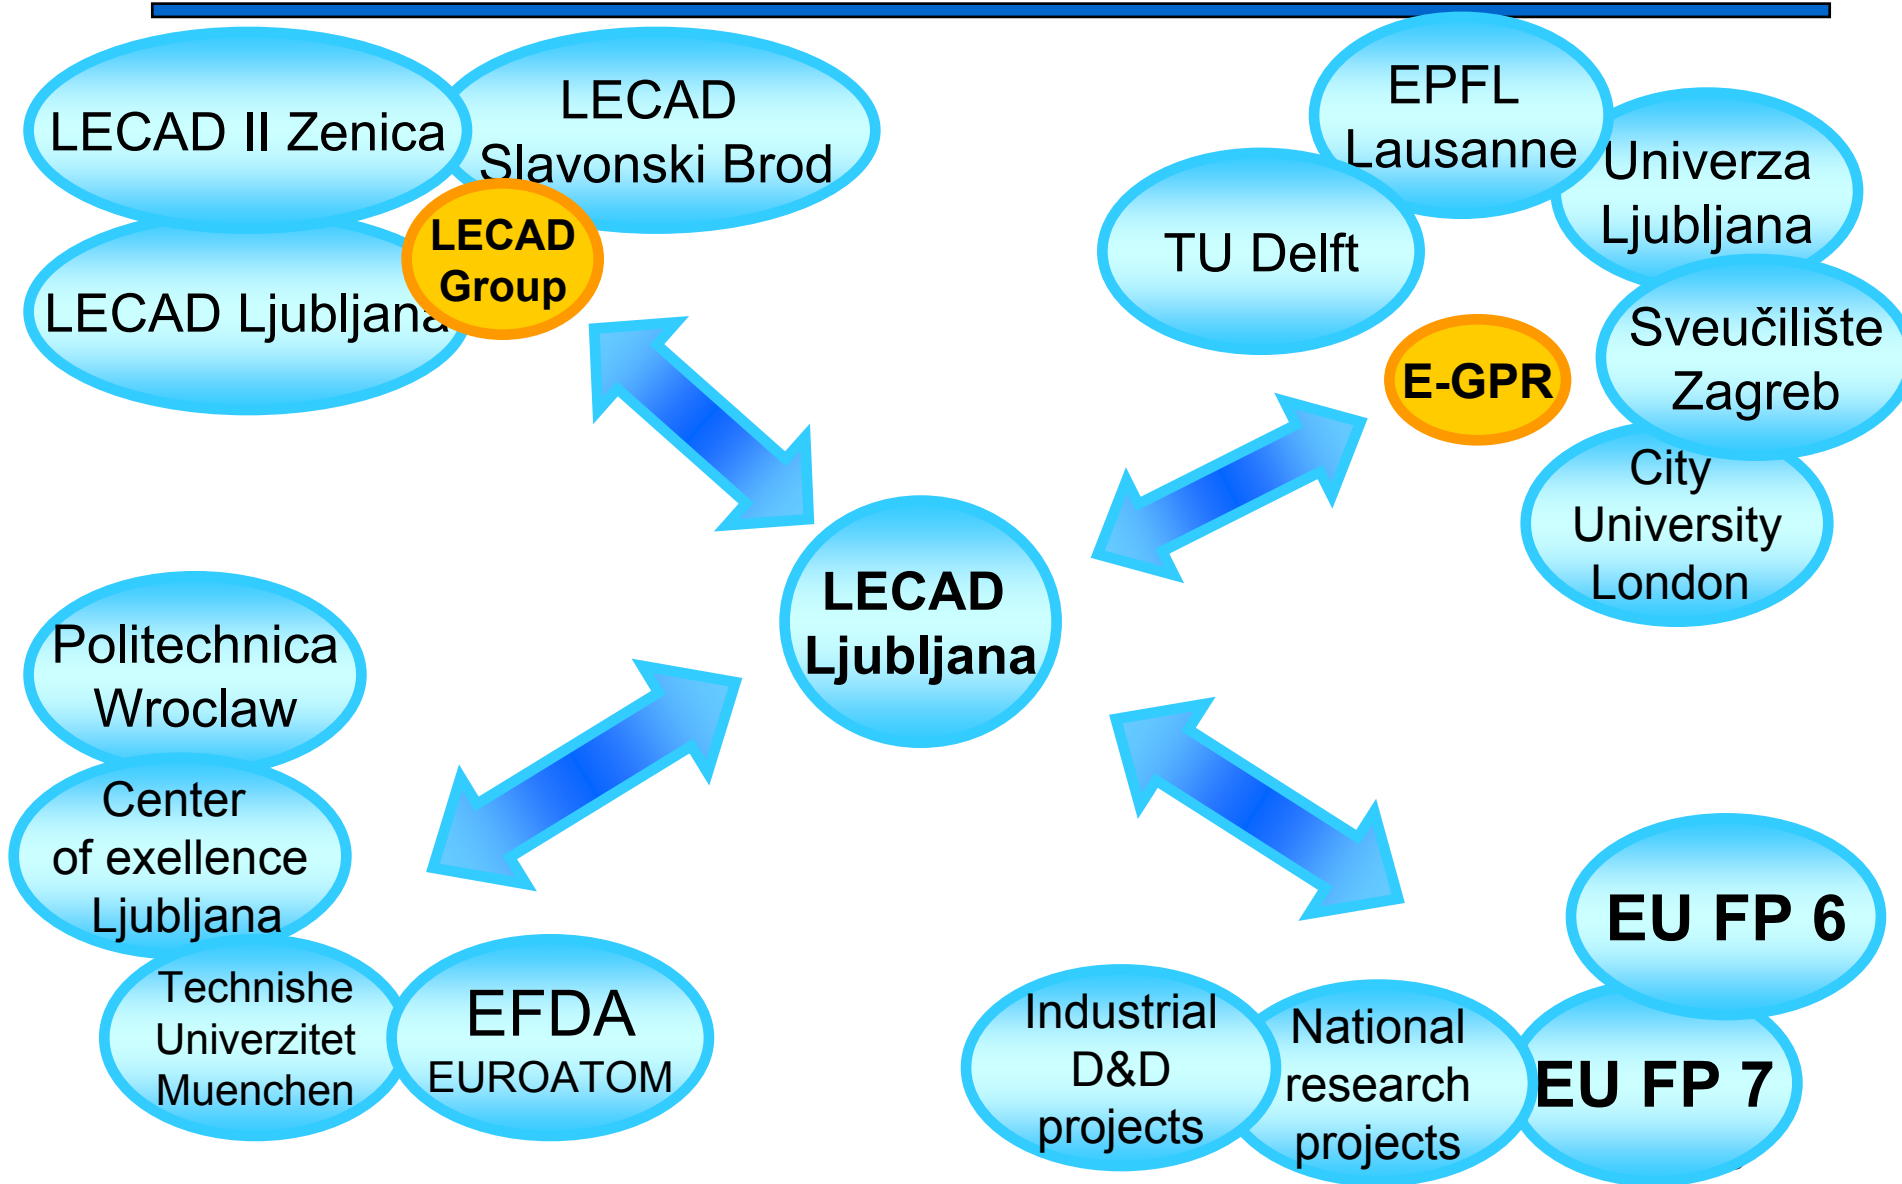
LECAD II Zenica

LECAD Slavonski Brod

LECAD Ljubljana

LECAD Group

EPFL Lausanne

Univerza Ljubljana

TU Delft

Sveučilište Zagreb

E-GPR

City University London

LECAD Ljubljana

Politechnica Wroclaw

Center of exellence Ljubljana

Technishe Univerzitet Muenchen

EFDA EUROATOM

EU FP 6

EU FP 7

Industrial D&D projects

National research projects